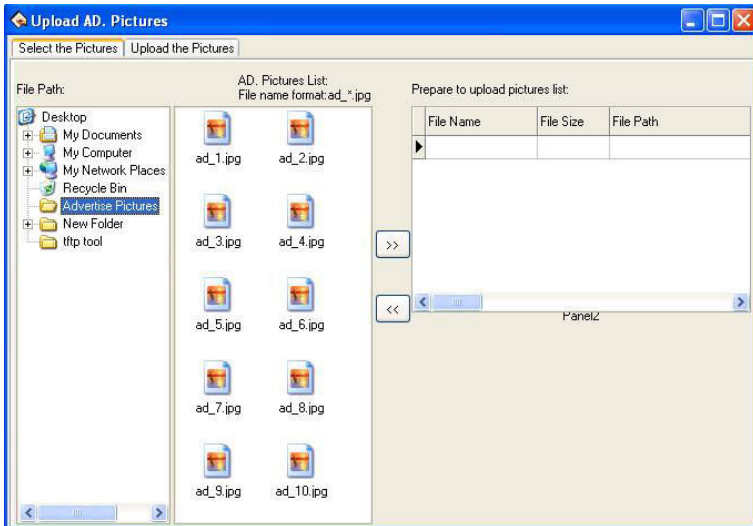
Upload AD. Pictures

Select the Pictures | Upload the Pictures

File Path:

Desktop
My Documents
My Computer
My Network Places
Recycle Bin
Advertise Pictures
New Folder
tftp tool

AD. Pictures List:
File name format:ad_*.jpg

ad_1.jpg ad_2.jpg
ad_3.jpg ad_4.jpg
ad_5.jpg ad_6.jpg
ad_7.jpg ad_8.jpg
ad_9.jpg ad_10.jpg

>>
<<

Prepare to upload pictures list:

| File Name | File Size | File Path |
|---|---|---|
| | | |

Panel2